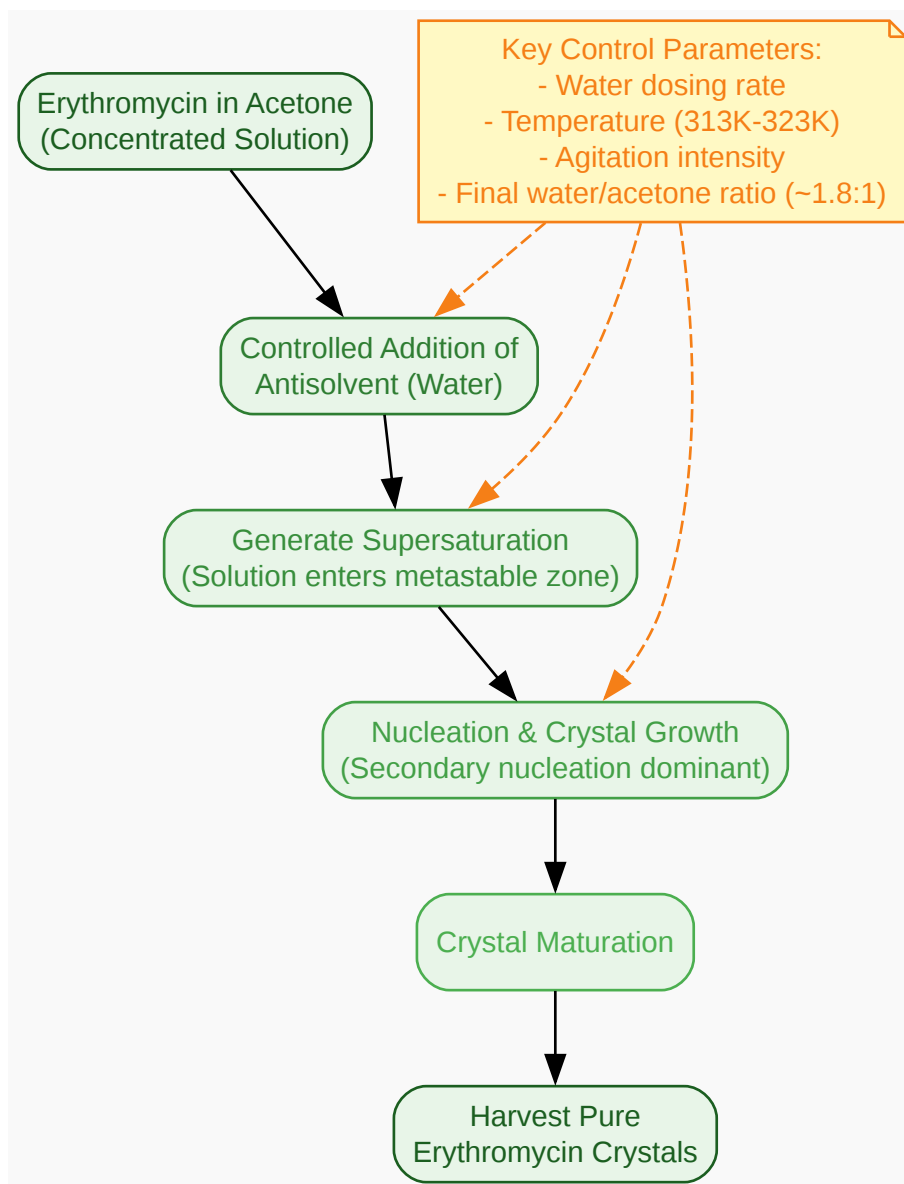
Erythromycin in Acetone
(Concentrated Solution)

Key Control Parameters:
- Water dosing rate
- Temperature (313K-323K)
- Agitation intensity
- Final water/acetone ratio (~1.8:1)

Controlled Addition of
Antisolvent (Water)

Generate Supersaturation
(Solution enters metastable zone)

Nucleation & Crystal Growth
(Secondary nucleation dominant)

Crystal Maturation

Harvest Pure
Erythromycin Crystals